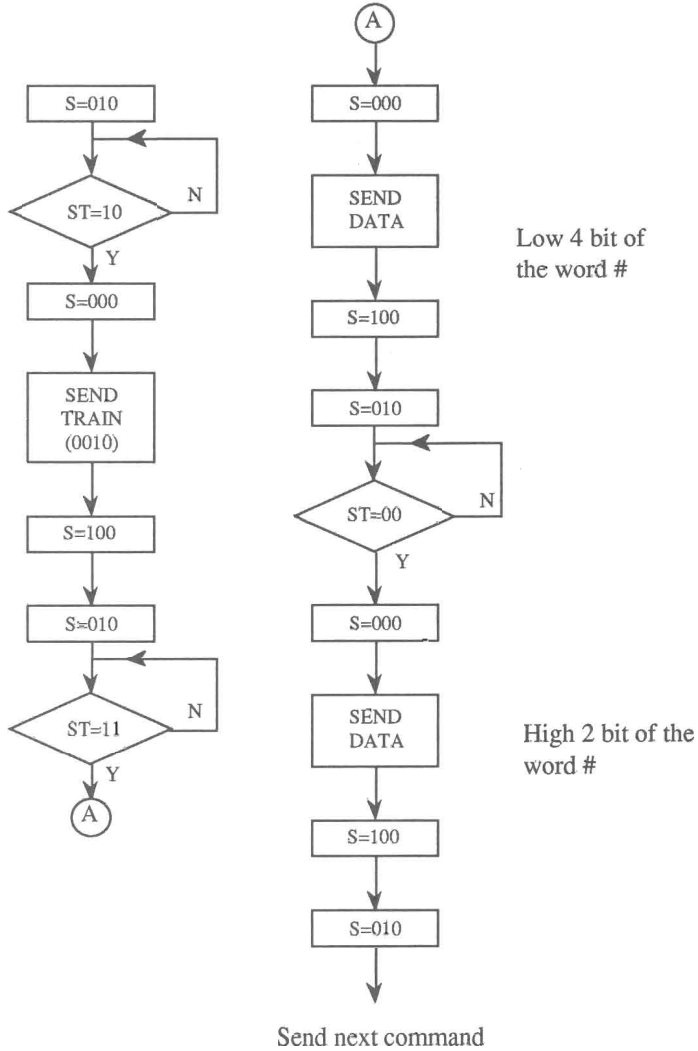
S=010

ST=10

N

Y

S=000

SEND TRAIN (0010)

S=100

S=010

ST=11

N

Y

A

A

S=000

SEND DATA

Low 4 bit of the word #

S=100

S=010

ST=00

N

Y

S=000

SEND DATA

High 2 bit of the word #

S=100

S=010

Send next command